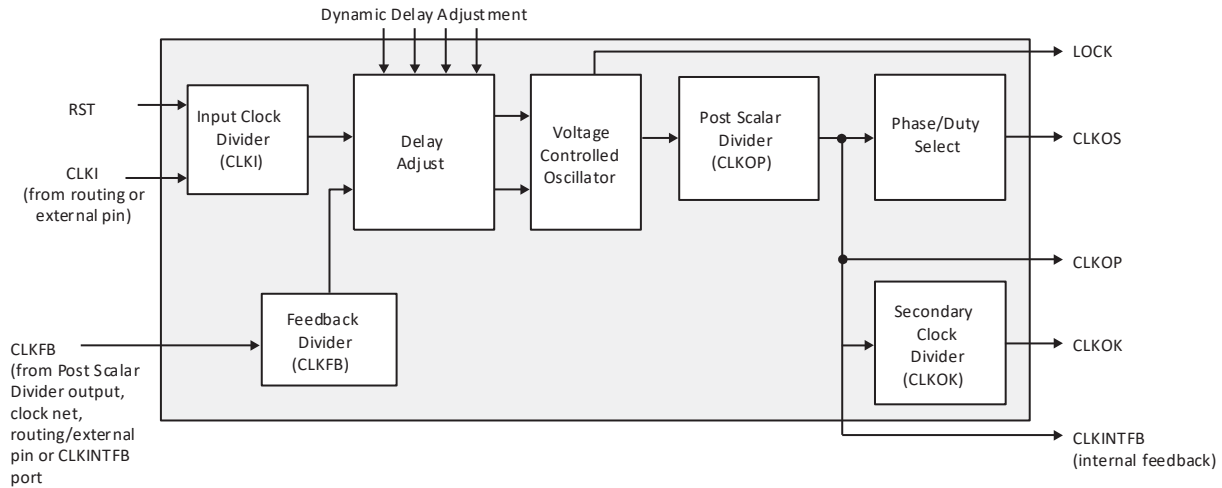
Dynamic Delay Adjustment

RST

CLKI
(from routing or external pin)

Input Clock Divider
(CLKI)

Delay Adjust

Voltage Controlled Oscillator

Post Scalar Divider
(CLKOP)

Phase/Duty Select

LOCK

CLKOS

CLKOP

Feedback Divider
(CLKFB)

CLKFB
(from Post Scalar Divider output, clock net, routing/external pin or CLKINTFB port

Secondary Clock Divider
(CLKOK)

CLKOK

CLKINTFB
(internal feedback)